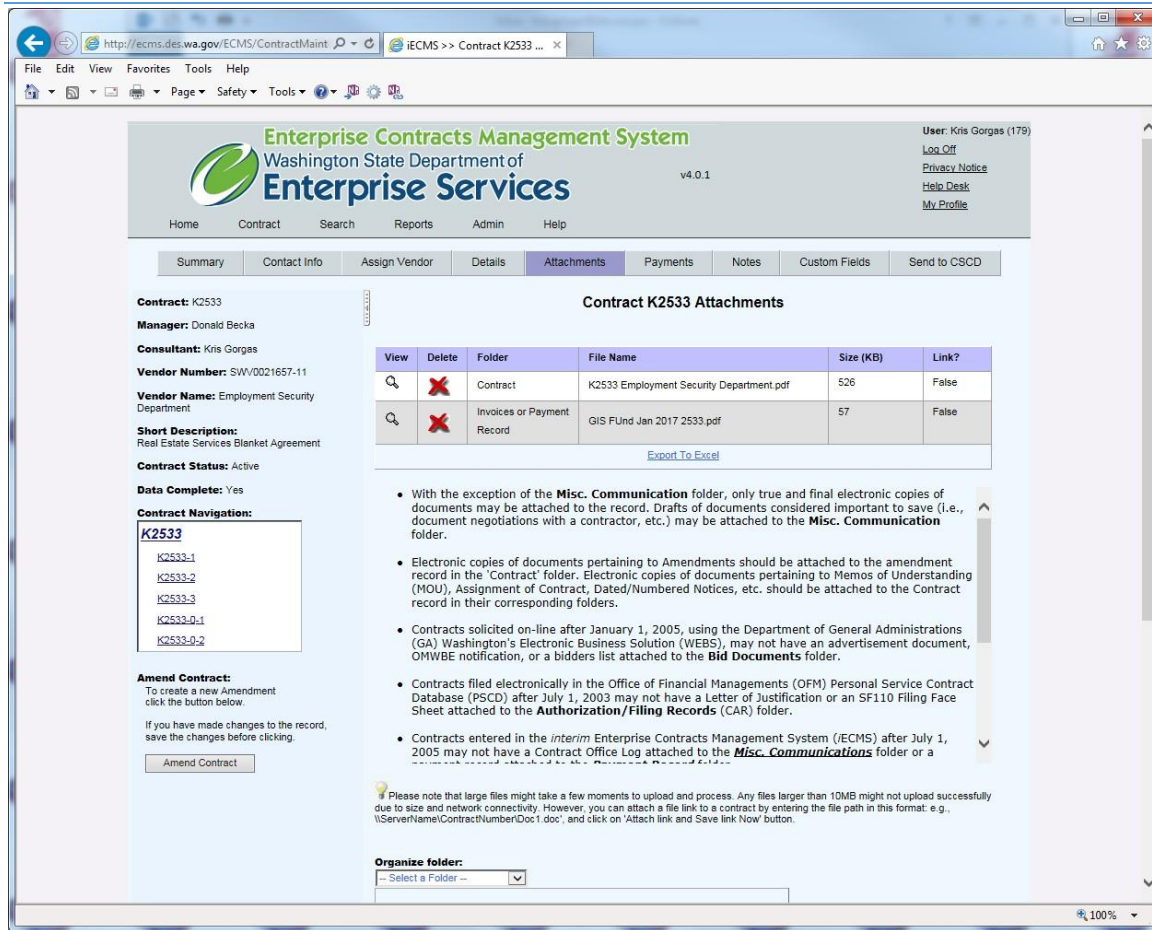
http://ecms.des.wa.gov/ECMS/ContractMaint
iECMS >> Contract K2533 ...

File Edit View Favorites Tools Help
Page ▾ Safety ▾ Tools ▾

Enterprise Contracts Management System
Washington State Department of
Enterprise Services
v4.0.1

User: Kris Gorgas (179)
Log Off
Privacy Notice
Help Desk
My Profile

Home Contract Search Reports Admin Help

Summary Contact Info Assign Vendor Details Attachments Payments Notes Custom Fields Send to CSCD

Contract: K2533
Manager: Donald Becka
Consultant: Kris Gorgas
Vendor Number: SWV0021657-11
Vendor Name: Employment Security Department
Short Description: Real Estate Services Blanket Agreement
Contract Status: Active
Data Complete: Yes
Contract Navigation:
K2533
K2533-1
K2533-2
K2533-3
K2533-0-1
K2533-0-2

Amend Contract:
To create a new Amendment click the button below.

If you have made changes to the record, save the changes before clicking.

Amend Contract

Contract K2533 Attachments

| View | Delete | Folder | File Name | Size (KB) | Link? |
|---|---|---|---|---|---|
| | | Contract | K2533 Employment Security Department.pdf | 526 | False |
| | | Invoices or Payment Record | GIS FUnd Jan 2017 2533.pdf | 57 | False |

Export To Excel

• With the exception of the Misc. Communication folder, only true and final electronic copies of documents may be attached to the record. Drafts of documents considered important to save (i.e., document negotiations with a contractor, etc.) may be attached to the Misc. Communication folder.

• Electronic copies of documents pertaining to Amendments should be attached to the amendment record in the 'Contract' folder. Electronic copies of documents pertaining to Memos of Understanding (MOU), Assignment of Contract, Dated/Numbered Notices, etc. should be attached to the Contract record in their corresponding folders.

• Contracts solicited on-line after January 1, 2005, using the Department of General Administrations (GA) Washington's Electronic Business Solution (WEBS), may not have an advertisement document, OMWBE notification, or a bidders list attached to the Bid Documents folder.

• Contracts filed electronically in the Office of Financial Managements (OFM) Personal Service Contract Database (PSCD) after July 1, 2003 may not have a Letter of Justification or an SF110 Filing Face Sheet attached to the Authorization/Filing Records (CAR) folder.

• Contracts entered in the interim Enterprise Contracts Management System (iECMS) after July 1, 2005 may not have a Contract Office Log attached to the Misc. Communications folder or a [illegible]

Please note that large files might take a few moments to upload and process. Any files larger than 10MB might not upload successfully due to size and network connectivity. However, you can attach a file link to a contract by entering the file path in this format: e.g., \\ServerName\ContractNumber\Doc1.doc', and click on 'Attach link and Save link Now' button.

Organize folder:
-- Select a Folder --

100%